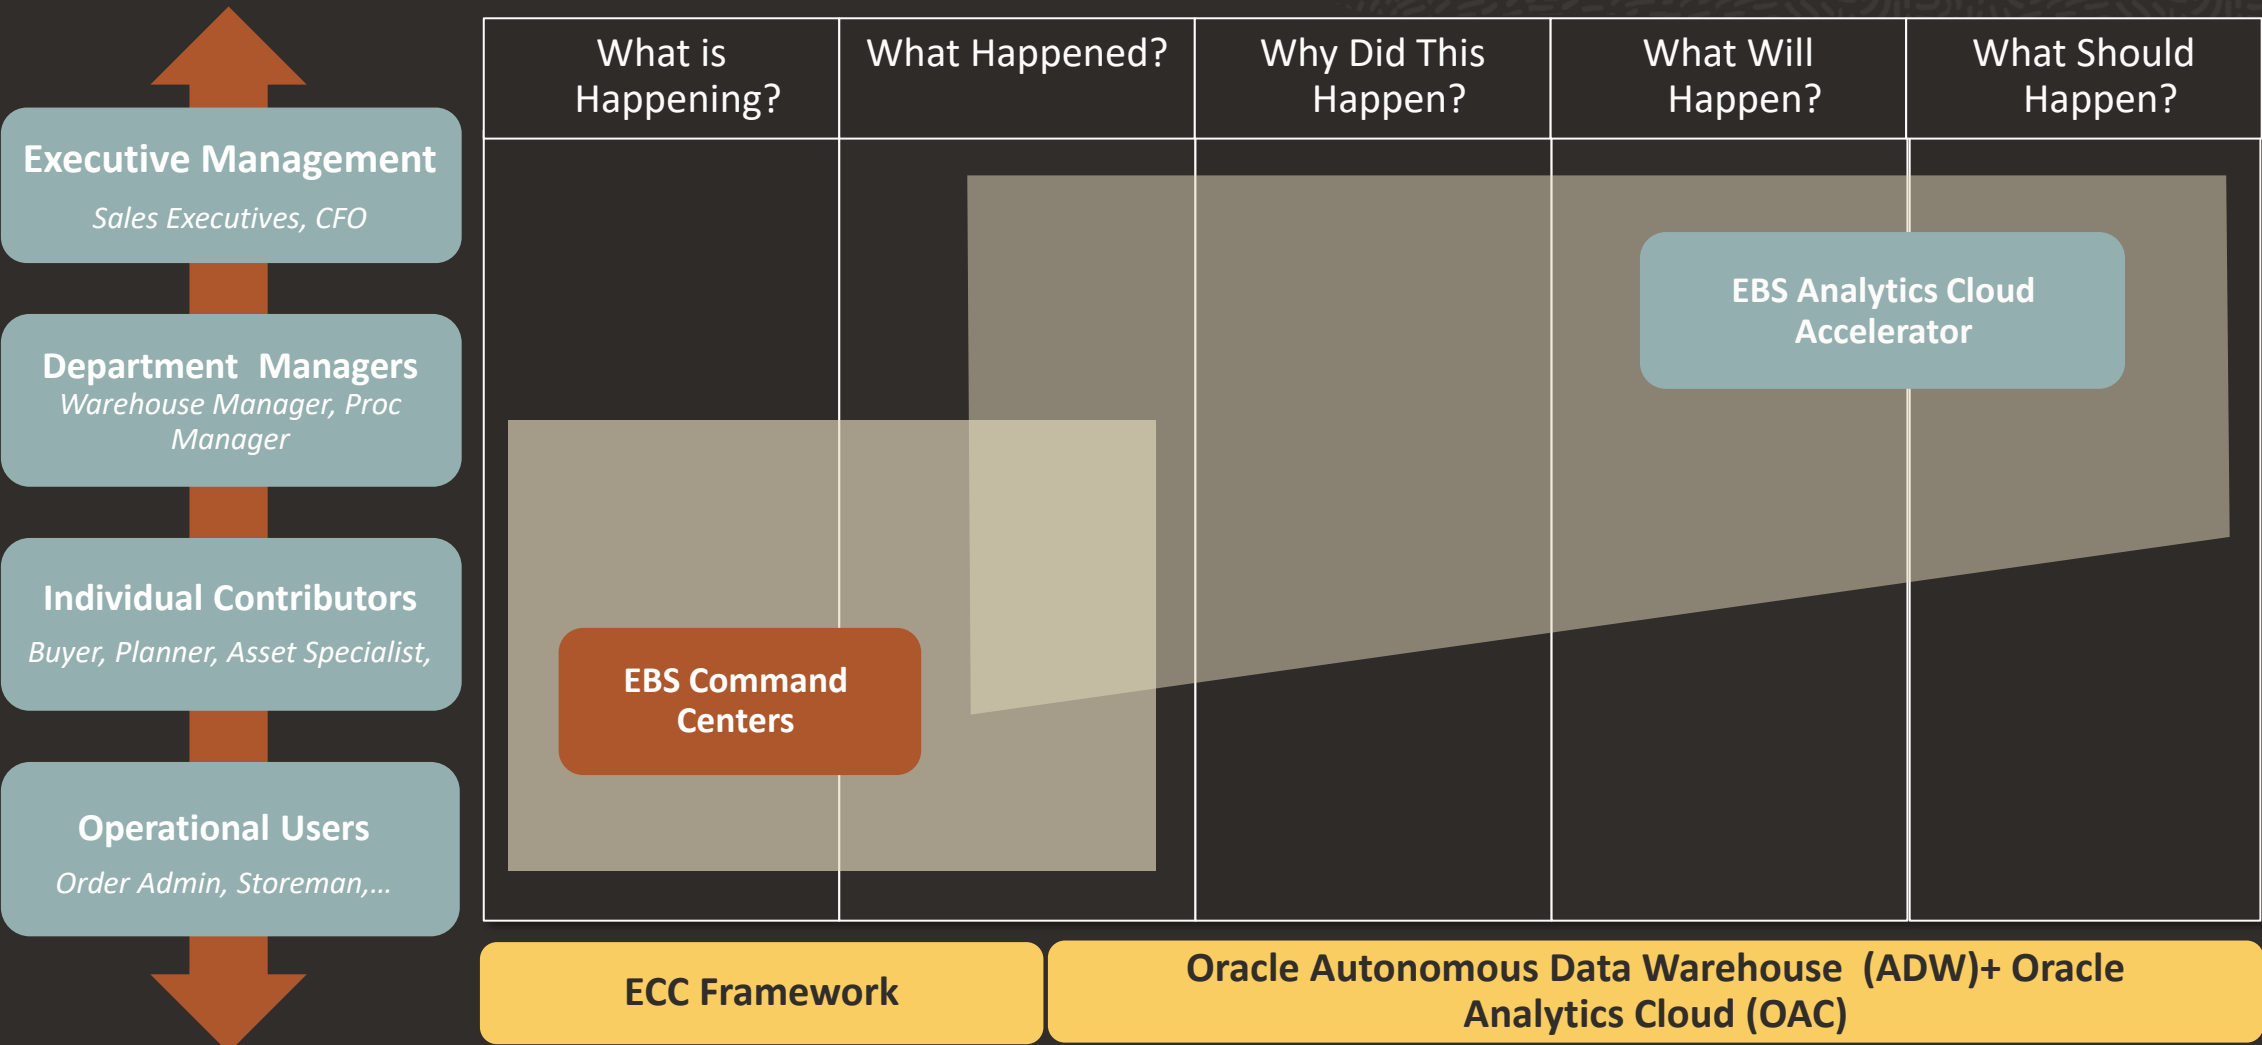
Executive Management
Sales Executives, CFO

Department Managers
Warehouse Manager, Proc Manager

Individual Contributors
Buyer, Planner, Asset Specialist,

Operational Users
Order Admin, Storeman,...

| What is Happening? | What Happened? | Why Did This Happen? | What Will Happen? | What Should Happen? |
|---|---|---|---|---|

EBS Analytics Cloud Accelerator

EBS Command Centers

ECC Framework

Oracle Autonomous Data Warehouse (ADW)+ Oracle Analytics Cloud (OAC)